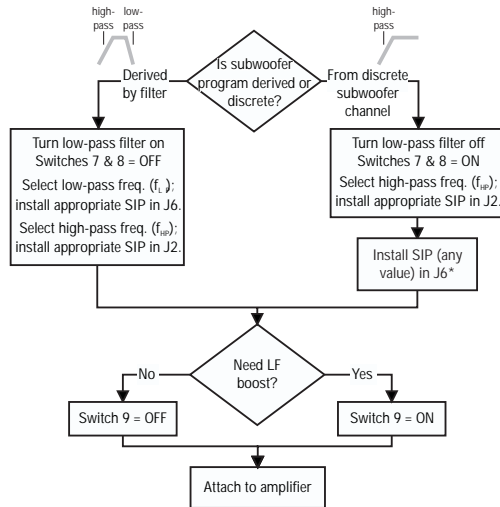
high-pass low-pass

high-pass

Derived by filter

Is subwoofer program derived or discrete?

From discrete subwoofer channel

Turn low-pass filter on
Switches 7 & 8 = OFF
Select low-pass freq. ($f_L$); install appropriate SIP in J6.
Select high-pass freq. ($f_{HP}$); install appropriate SIP in J2.

Turn low-pass filter off
Switches 7 & 8 = ON
Select high-pass freq. ($f_{HP}$); install appropriate SIP in J2.

Install SIP (any value) in J6*

Need LF boost?

No

Yes

Switch 9 = OFF

Switch 9 = ON

Attach to amplifier